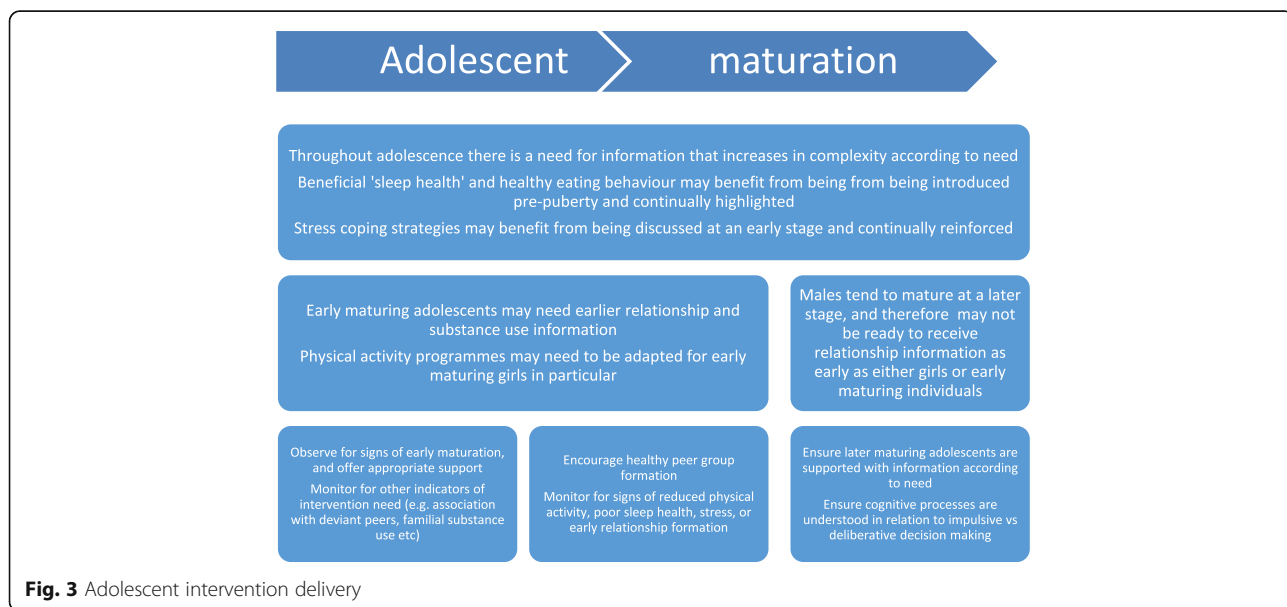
Adolescent

maturation

Throughout adolescence there is a need for information that increases in complexity according to need

Beneficial 'sleep health' and healthy eating behaviour may benefit from being from being introduced pre-puberty and continually highlighted

Stress coping strategies may benefit from being discussed at an early stage and continually reinforced

Early maturing adolescents may need earlier relationship and substance use information

Physical activity programmes may need to be adapted for early maturing girls in particular

Males tend to mature at a later stage, and therefore may not be ready to receive relationship information as early as either girls or early maturing individuals

Observe for signs of early maturation, and offer appropriate support

Monitor for other indicators of intervention need (e.g. association with deviant peers, familial substance use etc)

Encourage healthy peer group formation

Monitor for signs of reduced physical activity, poor sleep health, stress, or early relationship formation

Ensure later maturing adolescents are supported with information according to need

Ensure cognitive processes are understood in relation to impulsive vs deliberative decision making

Fig. 3 Adolescent intervention delivery